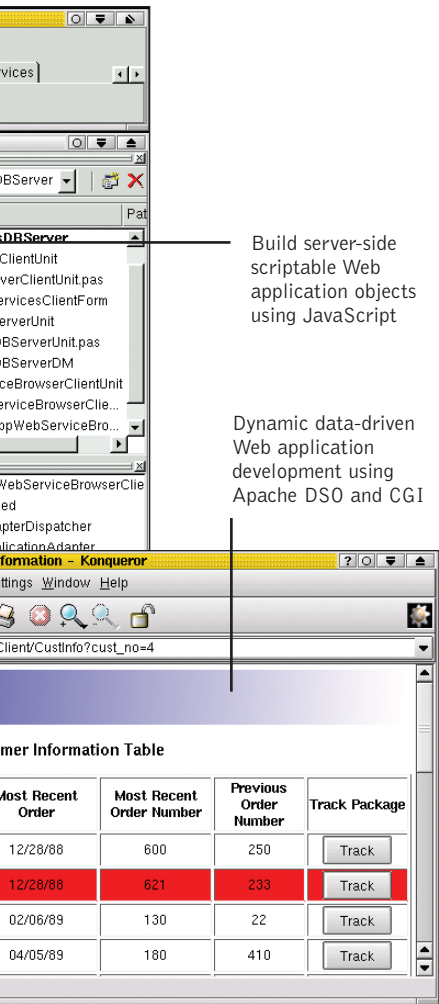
vices

DBServer

Pat

sDBServer
ClientUnit
verClientUnit.pas
ervicesClientForm
erverUnit
DBServerUnit.pas
DBServerDM
ceBrowserClientUnit
erviceBrowserClie...
opWebServiceBro...

WebServiceBrowserClie
ed
pterDispatcher
licationAdapter

Build server-side scriptable Web application objects using JavaScript

Dynamic data-driven Web application development using Apache DSO and CGI

formation - Konqueror

ttings Window Help

Client/CustInfo?cust_no=4

mer Information Table

| Most Recent Order | Most Recent Order Number | Previous Order Number | Track Package |
|---|---|---|---|
| 12/28/88 | 600 | 250 | Track |
| 12/28/88 | 621 | 233 | Track |
| 02/06/89 | 130 | 22 | Track |
| 04/05/89 | 180 | 410 | Track |